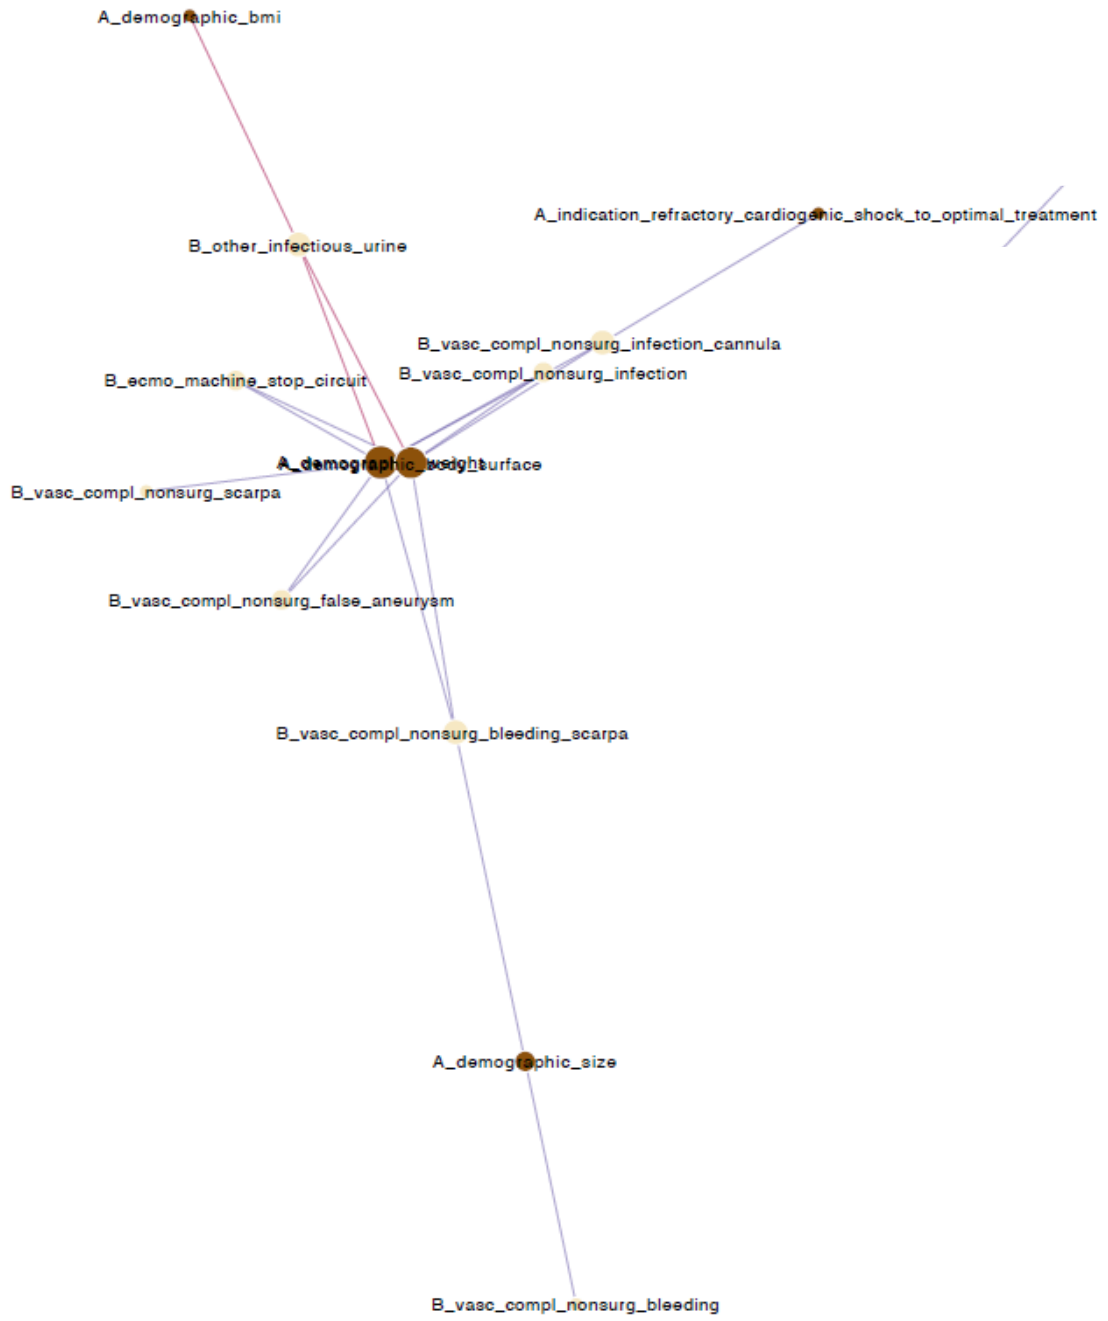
A_demographic_bmi

A_indication_refractory_cardiogenic_shock_to_optimal_treatment

B_other_infectious_urine

B_vasc_compl_nonsurg_infection_cannula

B_vasc_compl_nonsurg_infection

B_ecmo_machine_stop_circuit

A_demographic_weight

A_demographic_body_surface

B_vasc_compl_nonsurg_scarpa

B_vasc_compl_nonsurg_false_aneurysm

B_vasc_compl_nonsurg_bleeding_scarpa

A_demographic_size

B_vasc_compl_nonsurg_bleeding